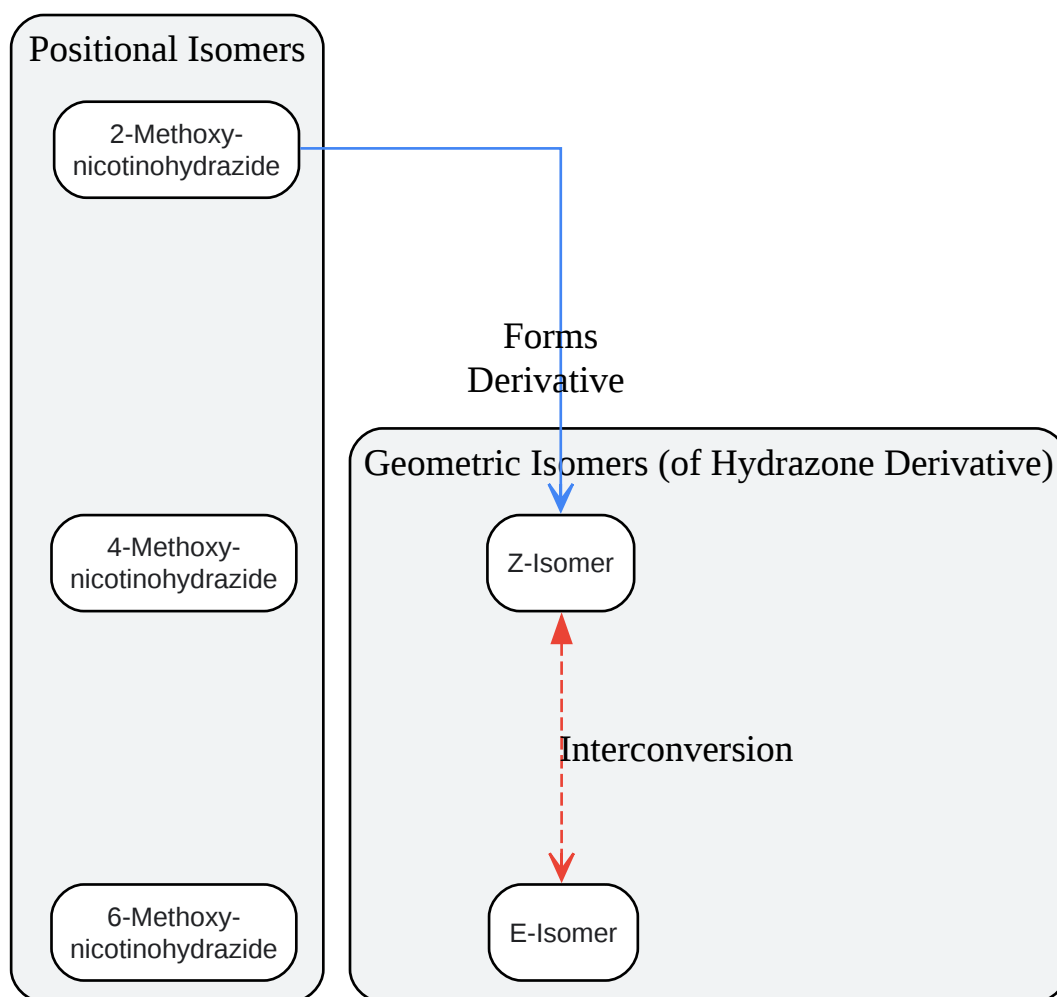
Positional Isomers

2-Methoxy-nicotinohydrazide

4-Methoxy-nicotinohydrazide

6-Methoxy-nicotinohydrazide

Forms Derivative

Geometric Isomers (of Hydrazone Derivative)

Z-Isomer

Interconversion

E-Isomer